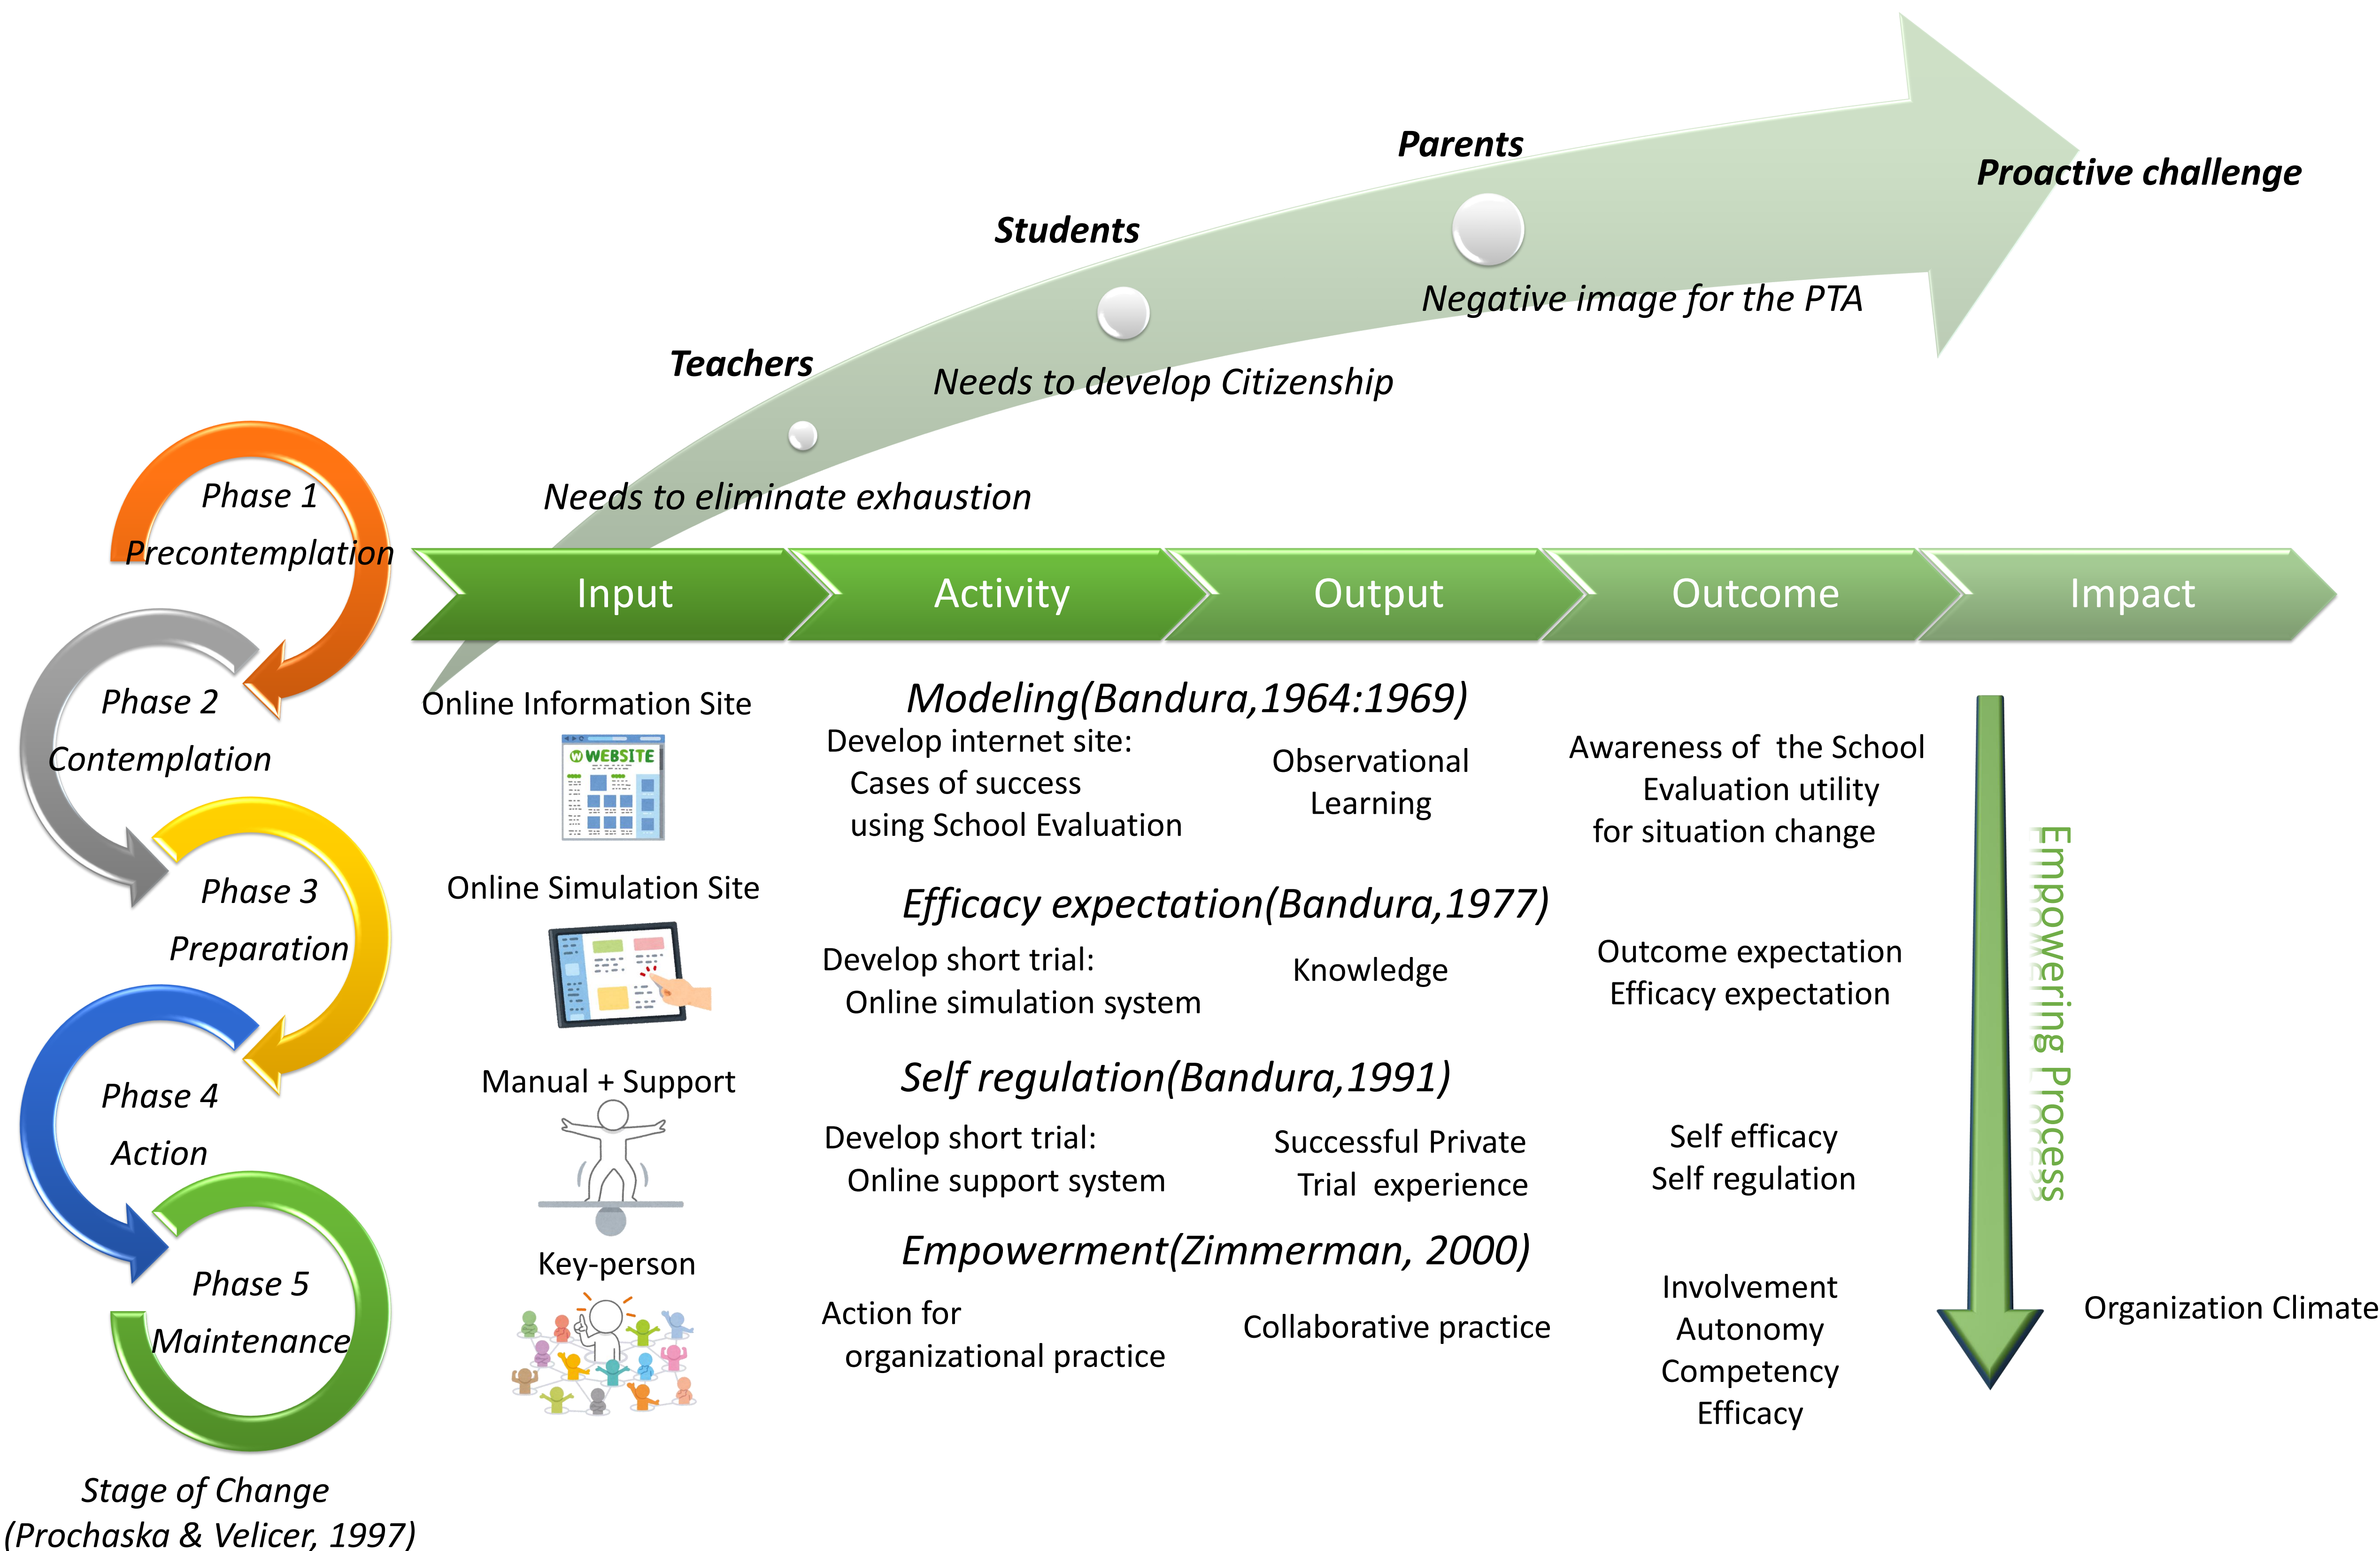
Proactive challenge

Parents

Students

Teachers

Negative image for the PTA

Needs to develop Citizenship

Needs to eliminate exhaustion

Phase 1
Precontemplation

Phase 2
Contemplation

Phase 3
Preparation

Phase 4
Action

Phase 5
Maintenance

Stage of Change
(Prochaska & Velicer, 1997)

Input

Activity

Output

Outcome

Impact

Online Information Site

WEBSITE

Online Simulation Site

Manual + Support

Key-person

Modeling(Bandura,1964:1969)

Develop internet site:
Cases of success
using School Evaluation

Observational Learning

Awareness of the School Evaluation utility for situation change

Efficacy expectation(Bandura,1977)

Develop short trial:
Online simulation system

Knowledge

Outcome expectation
Efficacy expectation

Self regulation(Bandura,1991)

Develop short trial:
Online support system

Successful Private Trial experience

Self efficacy
Self regulation

Empowerment(Zimmerman, 2000)

Action for organizational practice

Collaborative practice

Involvement
Autonomy
Competency
Efficacy

Empowering Process

Organization Climate